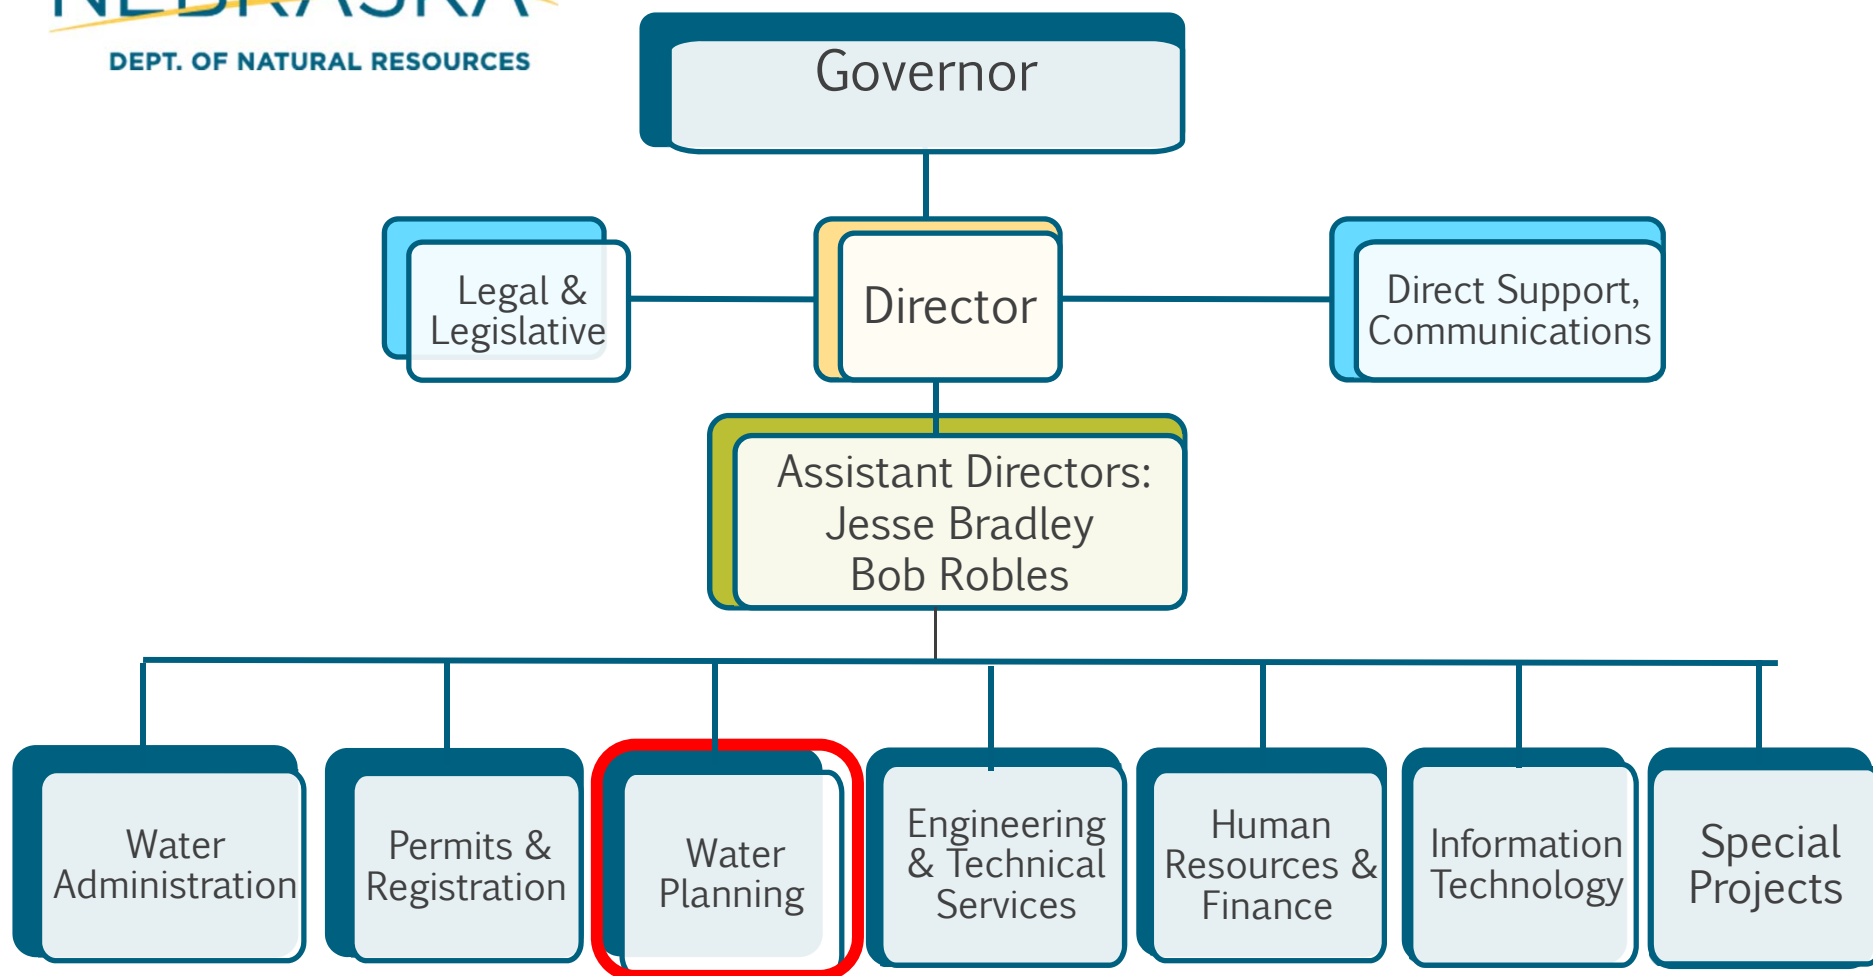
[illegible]

DEPT. OF NATURAL RESOURCES

Governor

Legal & Legislative

Director

Direct Support, Communications

Assistant Directors:
Jesse Bradley
Bob Robles

Water Administration

Permits & Registration

Water Planning

Engineering & Technical Services

Human Resources & Finance

Information Technology

Special Projects